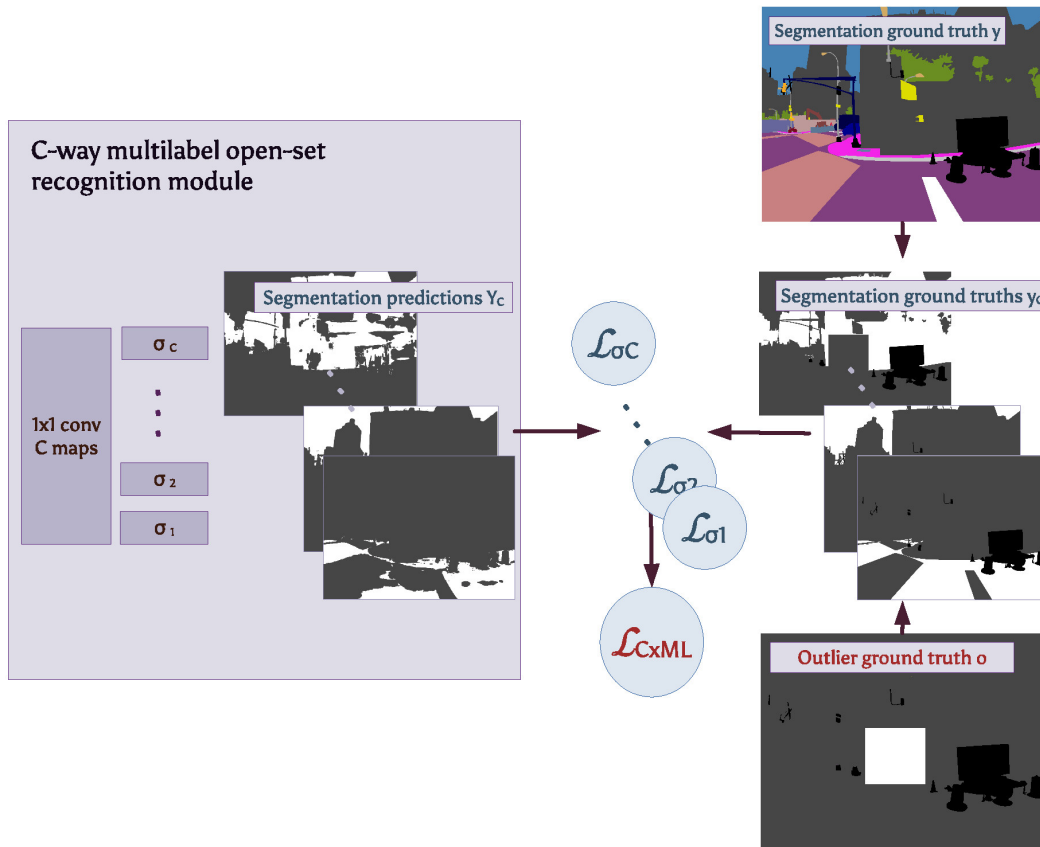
Segmentation ground truth y

C-way multilabel open-set recognition module

Segmentation predictions $Y_C$

Segmentation ground truths $y_C$

$\sigma_C$

$\sigma_2$

$\sigma_1$

1x1 conv C maps

$\mathcal{L}_{\sigma C}$

$\mathcal{L}_{\sigma 2}$

$\mathcal{L}_{\sigma 1}$

$\mathcal{L}_{CxML}$

Outlier ground truth o